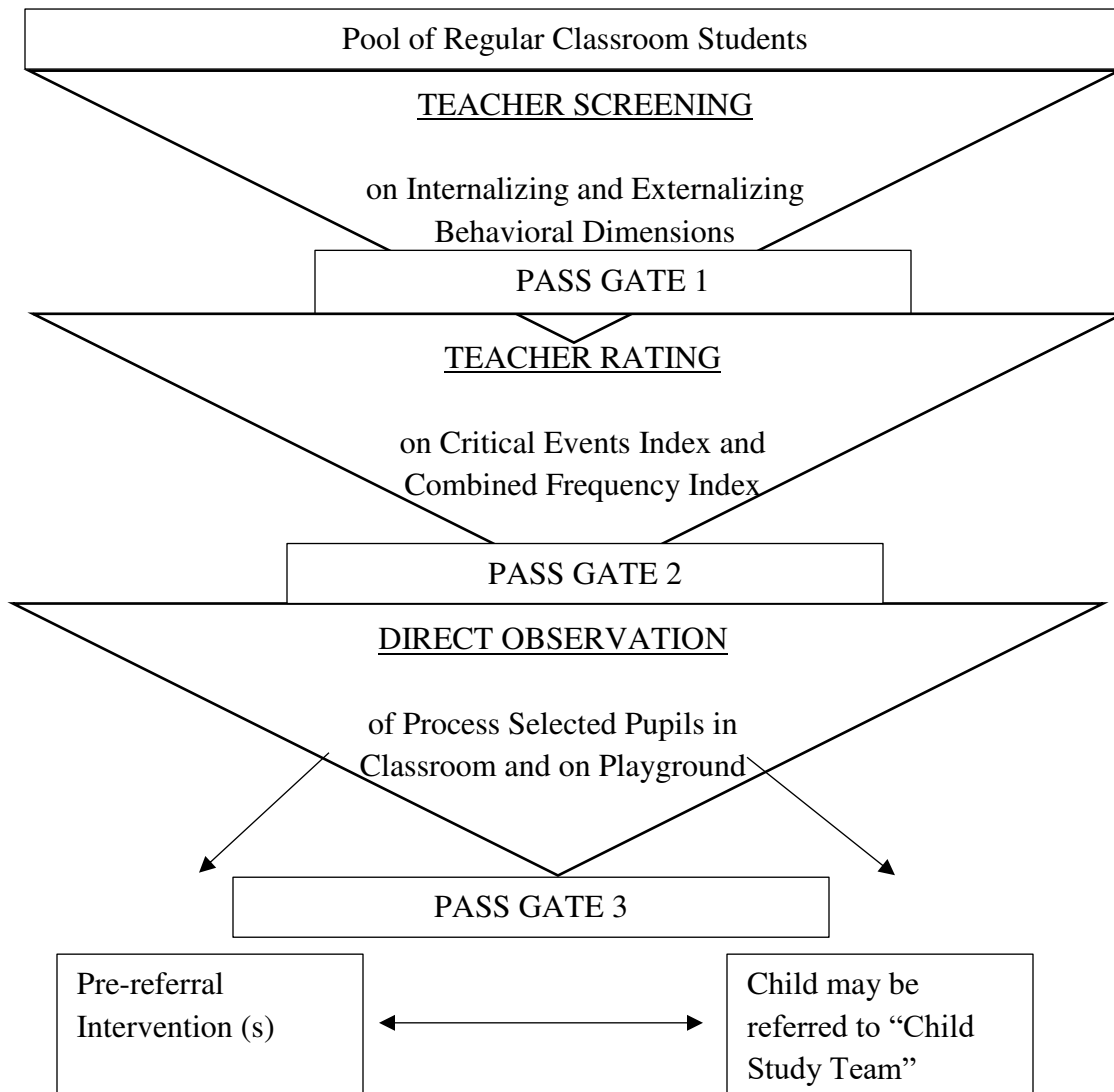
Pool of Regular Classroom Students

TEACHER SCREENING

on Internalizing and Externalizing Behavioral Dimensions

PASS GATE 1

TEACHER RATING

on Critical Events Index and Combined Frequency Index

PASS GATE 2

DIRECT OBSERVATION

of Process Selected Pupils in Classroom and on Playground

PASS GATE 3

Pre-referral Intervention (s)

Child may be referred to "Child Study Team"